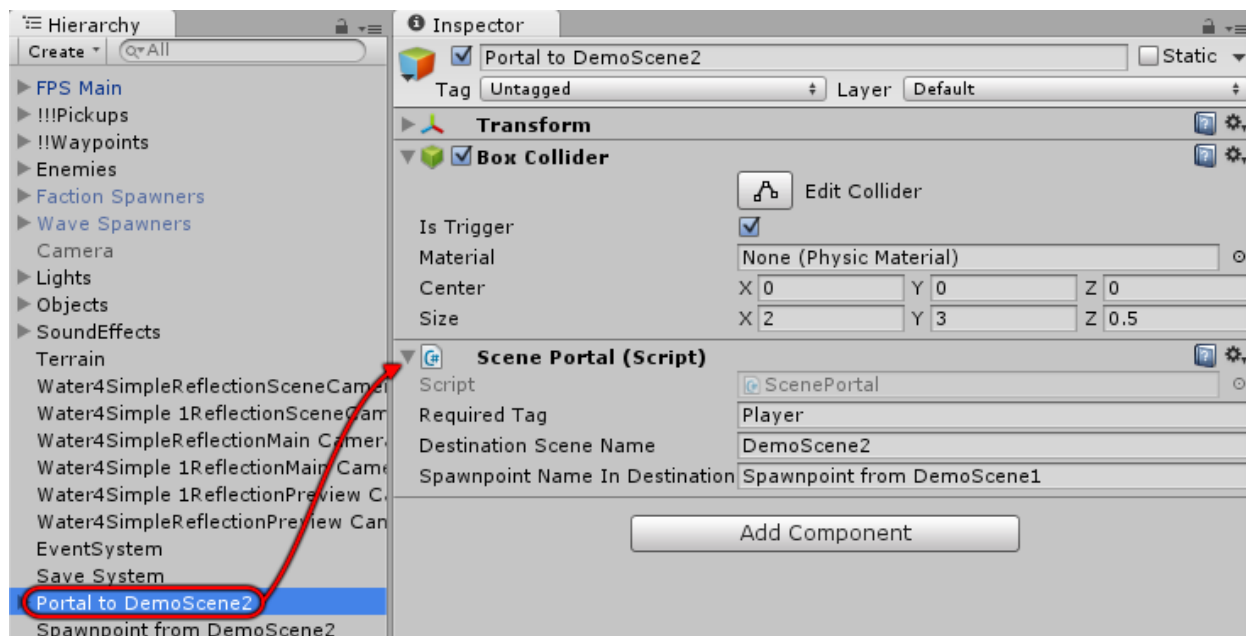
Hierarchy
Create ▾ Q▾All
FPS Main
!!!Pickups
!!Waypoints
Enemies
Faction Spawners
Wave Spawners
Camera
Lights
Objects
SoundEffects
Terrain
Water4SimpleReflectionSceneCame
Water4Simple 1ReflectionSceneCam
Water4SimpleReflectionMain Camer
Water4Simple 1ReflectionMain Came
Water4Simple 1ReflectionPreview C
Water4SimpleReflectionPreview Can
EventSystem
Save System
Portal to DemoScene2
Spawnpoint from DemoScene2

Inspector
Portal to DemoScene2
Static
Tag Untagged
Layer Default
Transform
Box Collider
Edit Collider
Is Trigger
Material None (Physic Material)
Center X 0 Y 0 Z 0
Size X 2 Y 3 Z 0.5
Scene Portal (Script)
Script ScenePortal
Required Tag Player
Destination Scene Name DemoScene2
Spawnpoint Name In Destination Spawnpoint from DemoScene1
Add Component